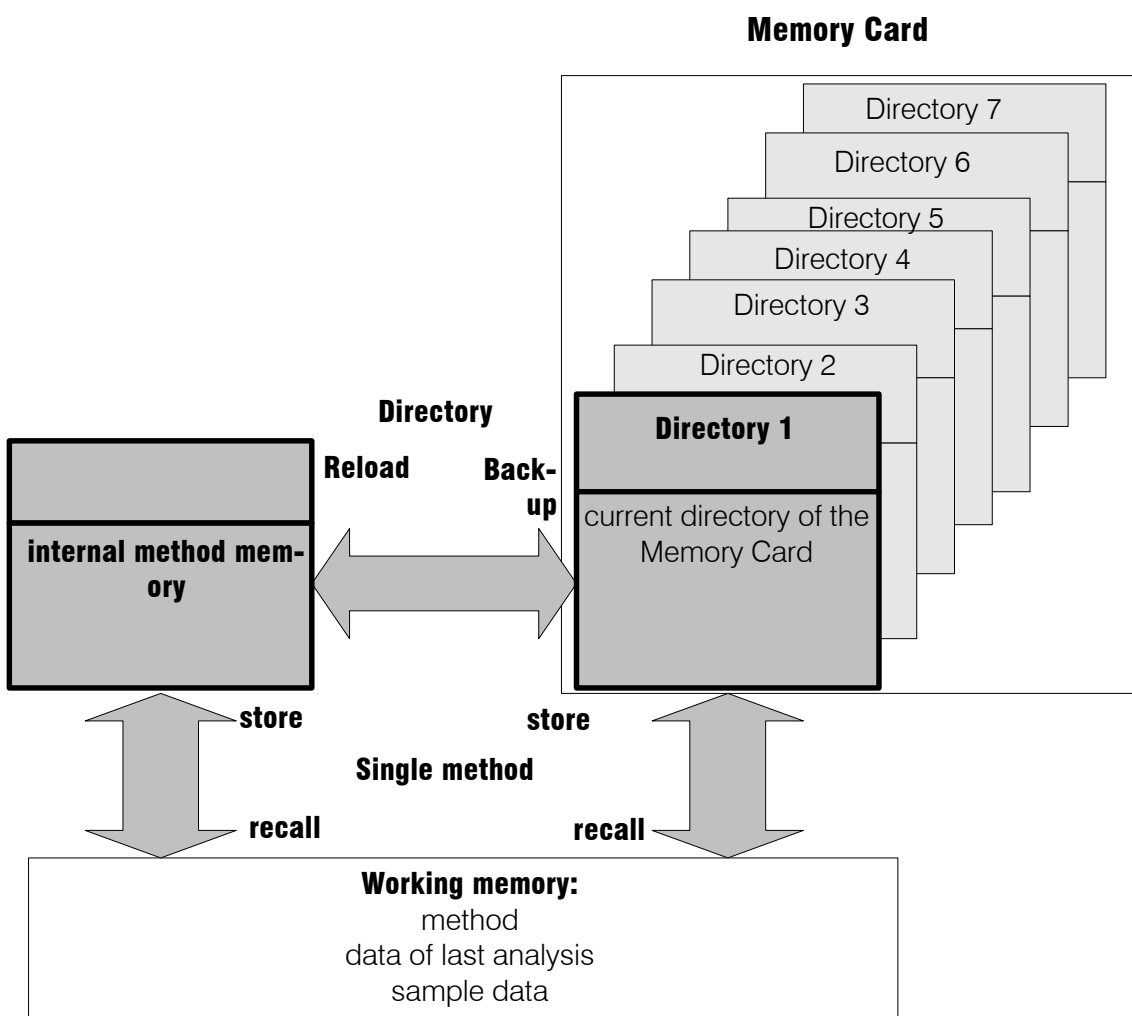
Memory Card

Directory 7
Directory 6
Directory 5
Directory 4
Directory 3
Directory 2

Directory

Directory 1

Reload

Back-up

current directory of the Memory Card

internal method memory

store

store

Single method

recall

recall

Working memory:
method
data of last analysis
sample data